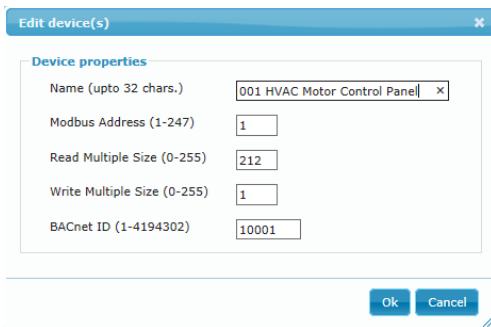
Edit device(s)

Device properties

Name (upto 32 chars.) 001 HVAC Motor Control Panel

Modbus Address (1-247) 1

Read Multiple Size (0-255) 212

Write Multiple Size (0-255) 1

BACnet ID (1-4194302) 10001

Ok Cancel